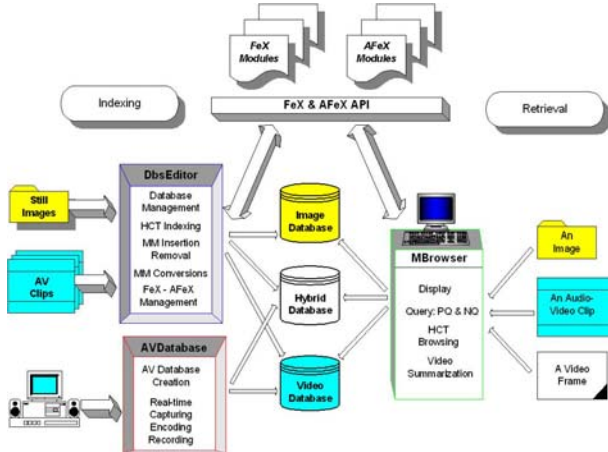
FeX Modules

AFeX Modules

Indexing

FeX & AFeX API

Retrieval

Still Images

AV Clips

DbsEditor

Database Management

HCT Indexing

MM Insertion Removal

MM Conversions

FeX - AFeX Management

Image Database

Hybrid Database

Video Database

MBrowser

Display

Query: PQ & NQ

HCT Browsing

Video Summarization

An Image

An Audio-Video Clip

A Video Frame

AVDatabase

AV Database Creation

Real-time Capturing Encoding Recording